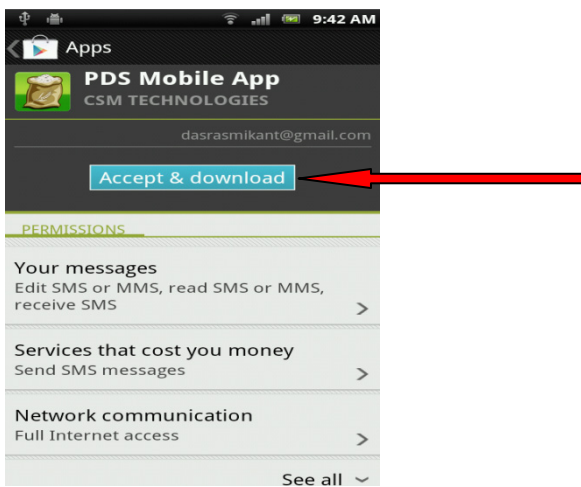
9:42 AM
Apps
PDS Mobile App
CSM TECHNOLOGIES
dasrasmikant@gmail.com
Accept & download
PERMISSIONS
Your messages
Edit SMS or MMS, read SMS or MMS, receive SMS
Services that cost you money
Send SMS messages
Network communication
Full Internet access
See all